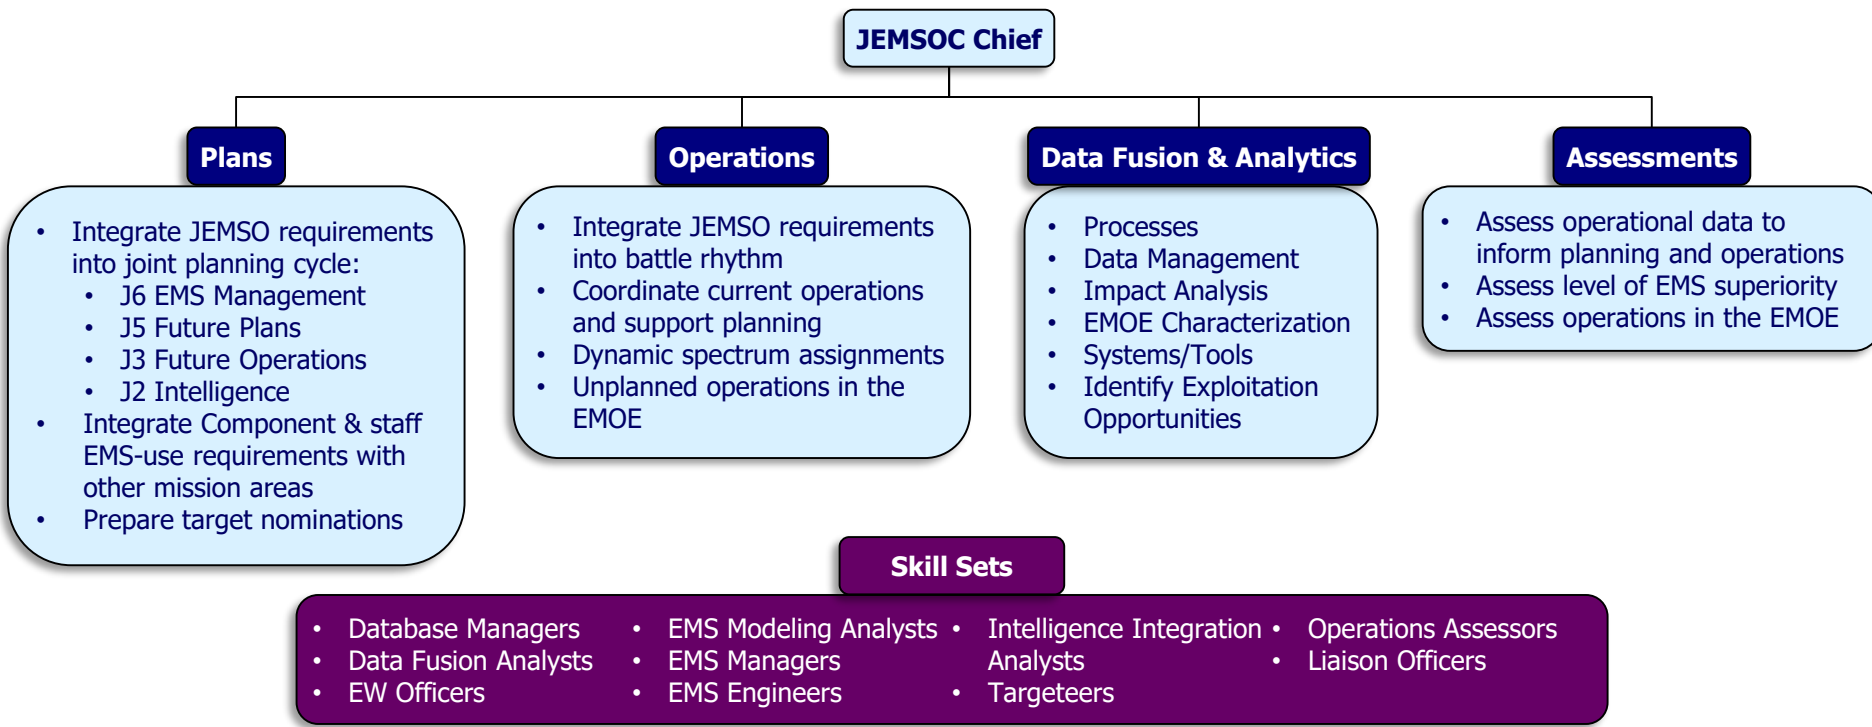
JEMSOC Chief

Plans

- Integrate JEMSO requirements into joint planning cycle:
  - J6 EMS Management
  - J5 Future Plans
  - J3 Future Operations
  - J2 Intelligence
- Integrate Component & staff EMS-use requirements with other mission areas
- Prepare target nominations

Operations

- Integrate JEMSO requirements into battle rhythm
- Coordinate current operations and support planning
- Dynamic spectrum assignments
- Unplanned operations in the EMOE

Data Fusion & Analytics

- Processes
- Data Management
- Impact Analysis
- EMOE Characterization
- Systems/Tools
- Identify Exploitation Opportunities

Assessments

- Assess operational data to inform planning and operations
- Assess level of EMS superiority
- Assess operations in the EMOE

Skill Sets

- Database Managers
- Data Fusion Analysts
- EW Officers
- EMS Modeling Analysts
- EMS Managers
- EMS Engineers
- Intelligence Integration Analysts
- Targeteers
- Operations Assessors
- Liaison Officers